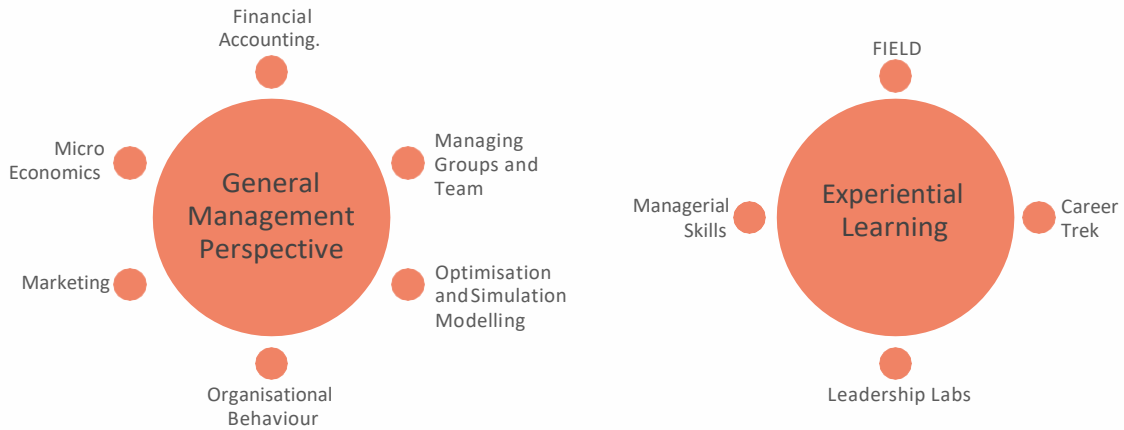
Financial Accounting.

Micro Economics

Managing Groups and Team

General Management Perspective

Marketing

Optimisation and Simulation Modelling

Organisational Behaviour

FIELD

Managerial Skills

Experiential Learning

Career Trek

Leadership Labs